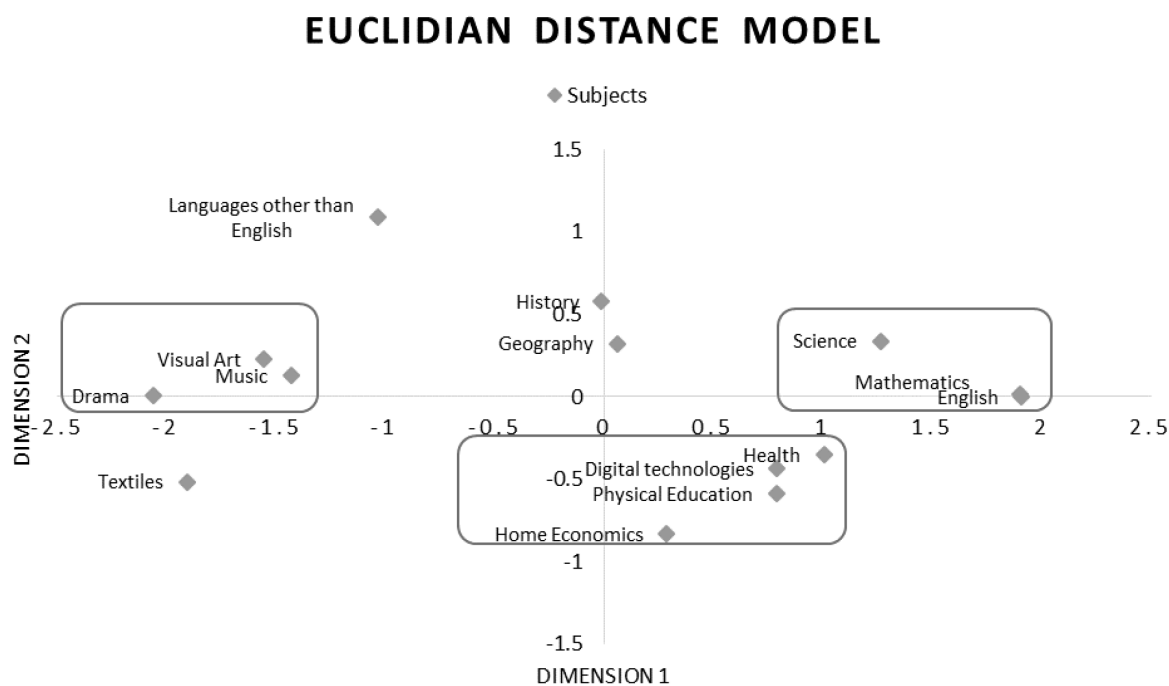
EUCLIDIAN DISTANCE MODEL

Subjects

1.5

Languages other than English

1

History

0.5

Geography

Science

Visual Art

Music

Mathematics

Drama

0

English

-2.5

-2

-1.5

-1

-0.5

0

0.5

1

1.5

2

2.5

DIMENSION 2

Health

Digital technologies

-0.5

Textiles

Physical Education

Home Economics

-1

-1.5

DIMENSION 1